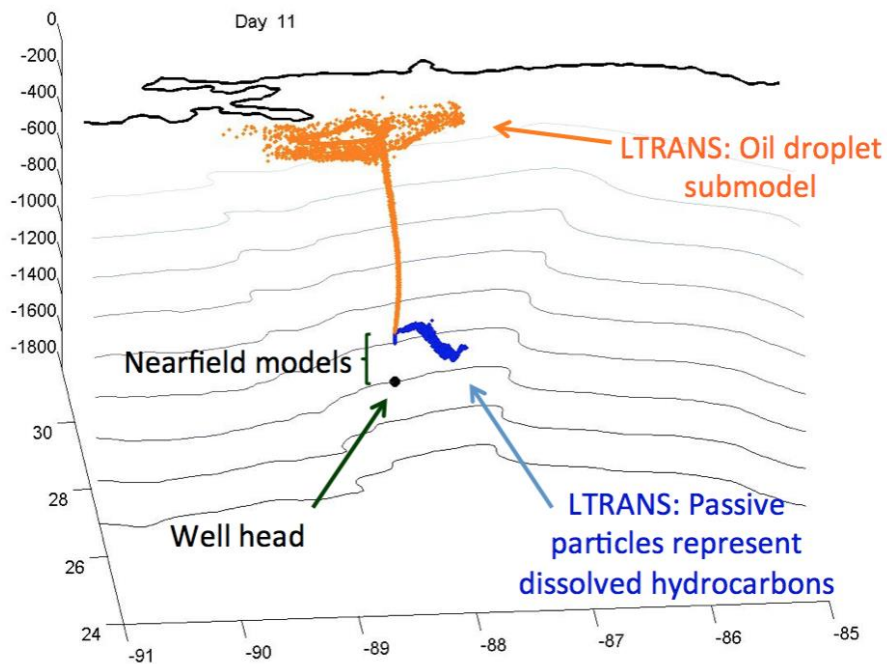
Day 11

0
-200
-400
-600
-800
-1000
-1200
-1400
-1600
-1800

LTRANS: Oil droplet submodel

Nearfield models

Well head

LTRANS: Passive particles represent dissolved hydrocarbons

30
28
26
24

-91
-90
-89
-88
-87
-86
-85